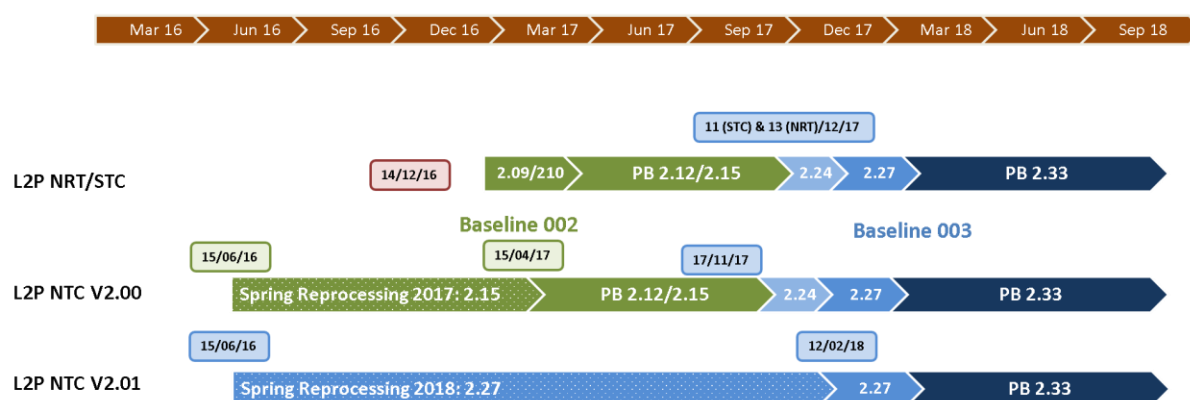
Mar 16 Jun 16 Sep 16 Dec 16 Mar 17 Jun 17 Sep 17 Dec 17 Mar 18 Jun 18 Sep 18

11 (STC) & 13 (NRT)/12/17

L2P NRT/STC

14/12/16

2.09/210

PB 2.12/2.15

2.24

2.27

PB 2.33

Baseline 002

Baseline 003

15/06/16

15/04/17

17/11/17

L2P NTC V2.00

Spring Reprocessing 2017: 2.15

PB 2.12/2.15

2.24

2.27

PB 2.33

15/06/16

12/02/18

L2P NTC V2.01

Spring Reprocessing 2018: 2.27

2.27

PB 2.33